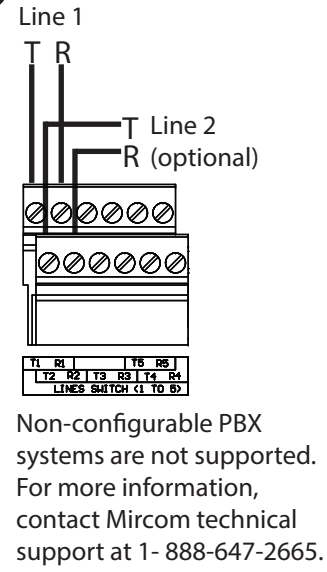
Line 1
T R
T Line 2
R (optional)

T1 R1 T5 R5
T2 R2 T3 R3 T4 R4
LINES SWITCH (1 TO 5)

Non-configurable PBX systems are not supported. For more information, contact Mircom technical support at 1- 888-647-2665.